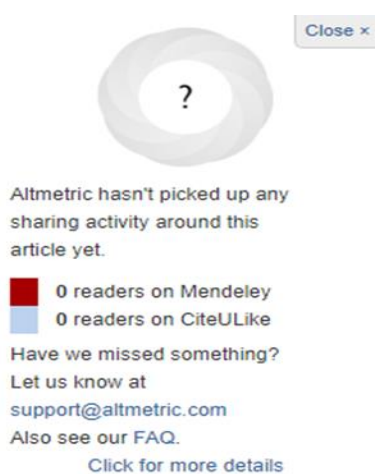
Close ×

?

Altmetric hasn't picked up any sharing activity around this article yet.

0 readers on Mendeley
0 readers on CiteULike

Have we missed something? Let us know at support@altmetric.com
Also see our FAQ.

Click for more details